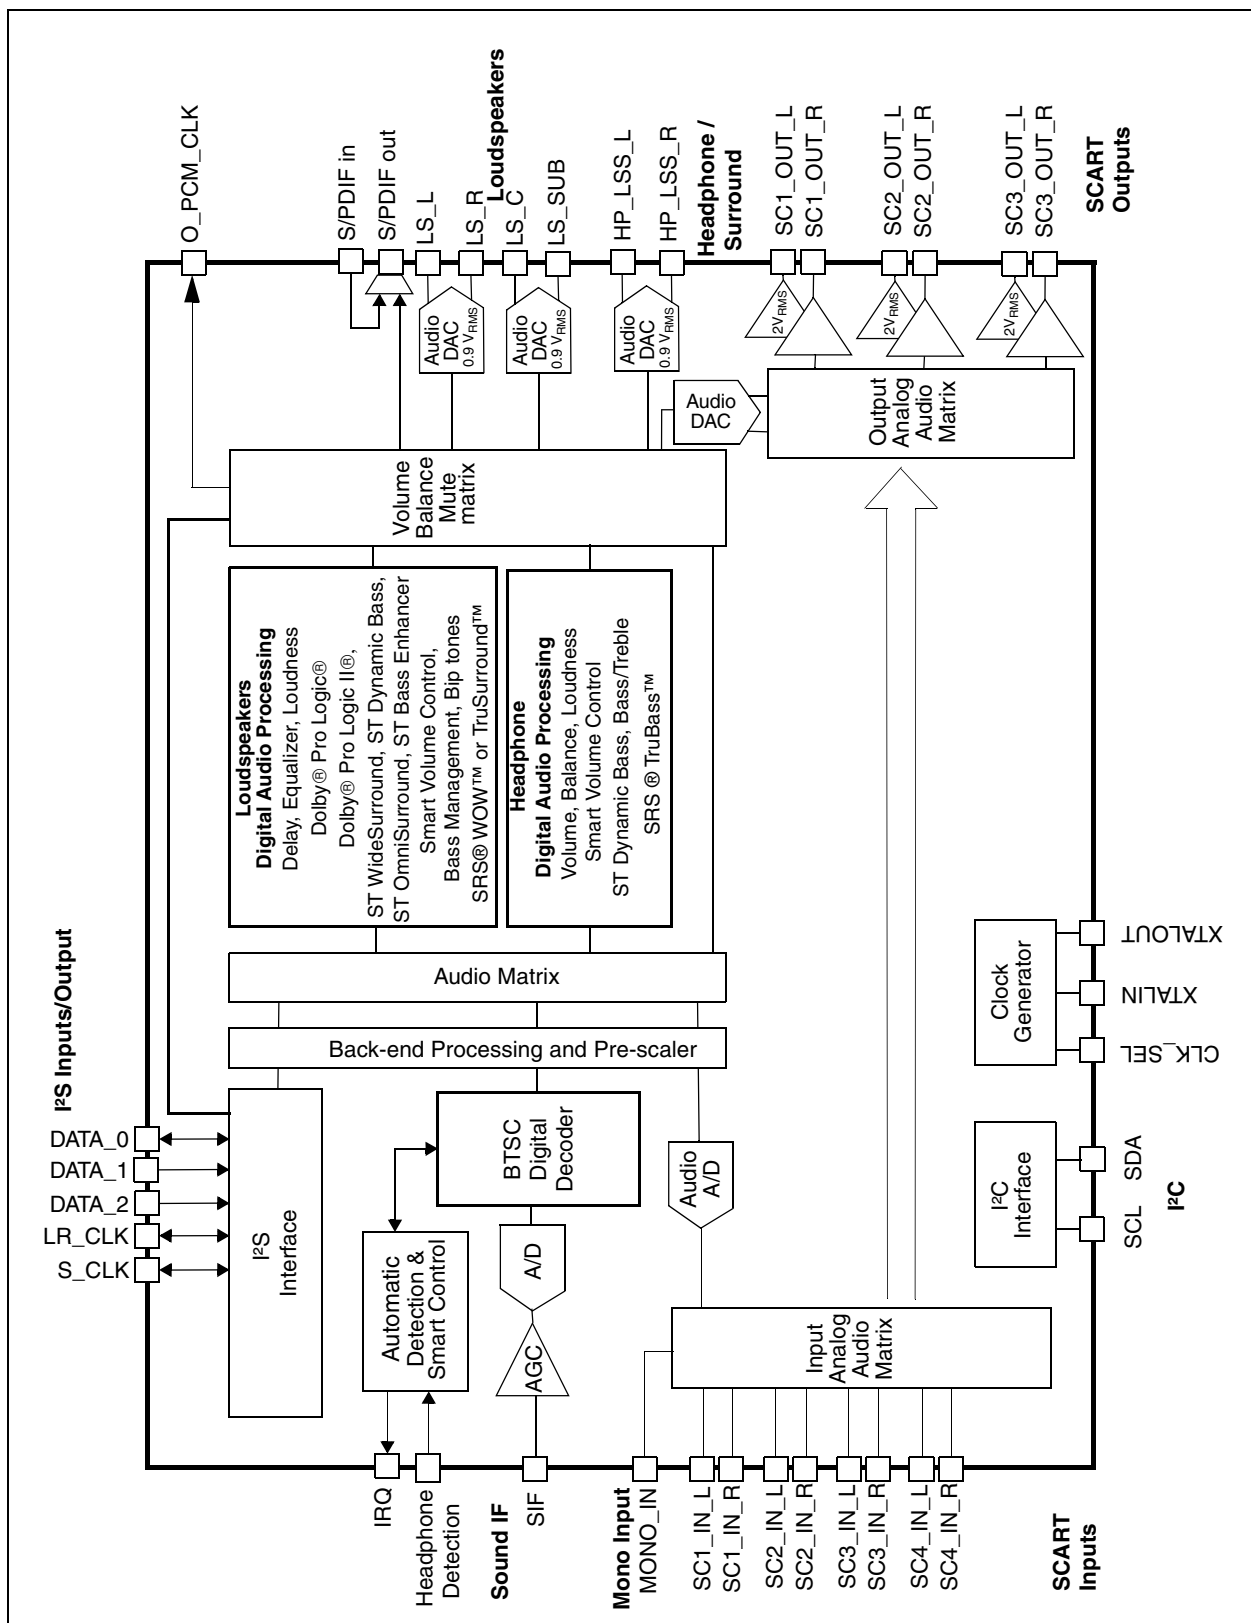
O_PCM_CLK
S/PDIF in
S/PDIF out
LS_L
LS_R
Loudspeakers
LS_C
LS_SUB
HP_LSS_L
HP_LSS_R
Headphone / Surround
SC1_OUT_L
SC1_OUT_R
SC2_OUT_L
SC2_OUT_R
SC3_OUT_L
SC3_OUT_R
SCART Outputs

Audio DAC 0.9 $V_{RMS}$
Audio DAC 0.9 $V_{RMS}$
Audio DAC 0.9 $V_{RMS}$
$2V_{RMS}$
$2V_{RMS}$
$2V_{RMS}$
Audio DAC
Output Analog Audio Matrix

Volume Balance Mute matrix

Loudspeakers
Digital Audio Processing
Delay, Equalizer, Loudness
Dolby® Pro Logic®
Dolby® Pro Logic II®,
ST WideSurround, ST Dynamic Bass,
ST OmniSurround, ST Bass Enhancer
Smart Volume Control,
Bass Management, Bip tones
SRS® WOW™ or TruSurround™

Headphone
Digital Audio Processing
Volume, Balance, Loudness
Smart Volume Control
ST Dynamic Bass, Bass/Treble
SRS ® TruBass™

Audio Matrix

Back-end Processing and Pre-scaler

I²S Inputs/Output
DATA_0
DATA_1
DATA_2
LR_CLK
S_CLK
I²S Interface

BTSC Digital Decoder
Automatic Detection & Smart Control
A/D
AGC
Audio A/D
Input Analog Audio Matrix

Clock Generator
I²C Interface

XTALOUT
XTALIN
CLK_SEL
SDA
SCL
I²C

IRQ
Headphone Detection
Sound IF
SIF
Mono Input
MONO_IN
SC1_IN_L
SC1_IN_R
SC2_IN_L
SC2_IN_R
SC3_IN_L
SC3_IN_R
SC4_IN_L
SC4_IN_R
SCART Inputs